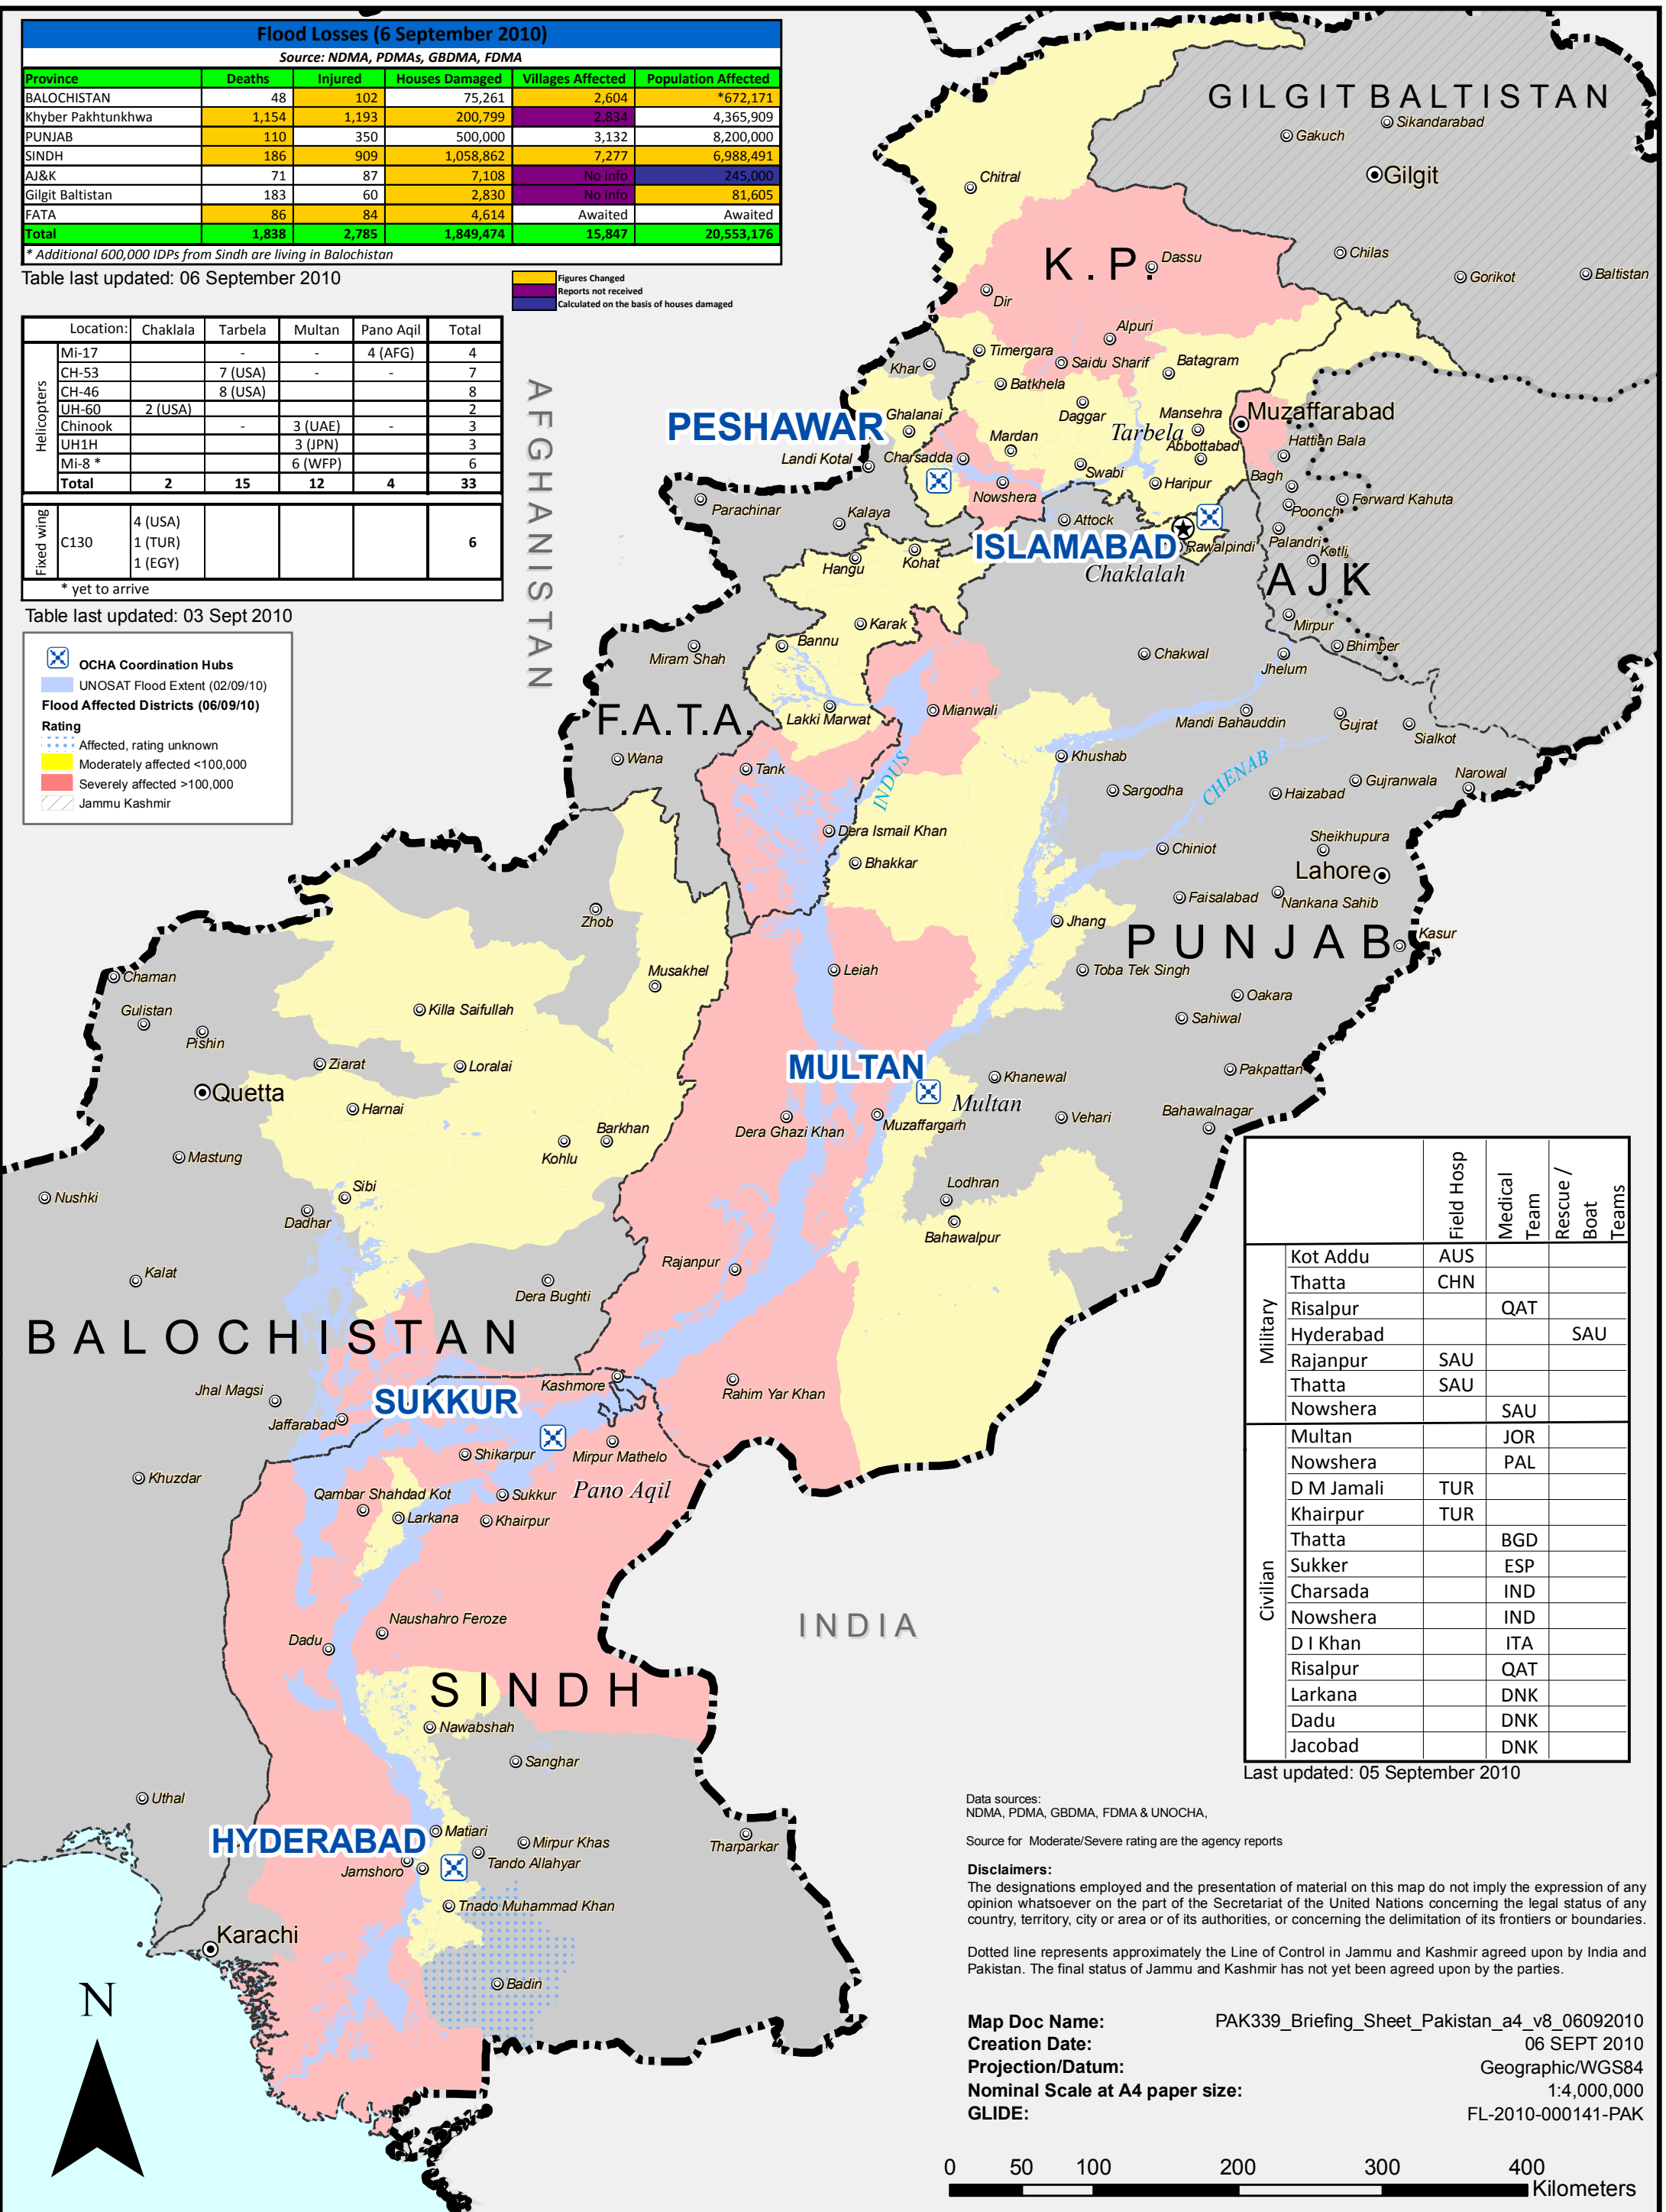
Flood Losses (6 September 2010)
Source: NDMA, PDMAs, GBDMA, FDMA

| Province | Deaths | Injured | Houses Damaged | Villages Affected | Population Affected |
|---|---|---|---|---|---|
| BALOCHISTAN | 48 | 102 | 75,261 | 2,604 | *672,171 |
| Khyber Pakhtunkhwa | 1,154 | 1,193 | 200,799 | 2,834 | 4,365,909 |
| PUNJAB | 110 | 350 | 500,000 | 3,132 | 8,200,000 |
| SINDH | 186 | 909 | 1,058,862 | 7,277 | 6,988,491 |
| AJ&K | 71 | 87 | 7,108 | No info | 245,000 |
| Gilgit Baltistan | 183 | 60 | 2,830 | No info | 81,605 |
| FATA | 86 | 84 | 4,614 | Awaited | Awaited |
| Total | 1,838 | 2,785 | 1,849,474 | 15,847 | 20,553,176 |

* Additional 600,000 IDPs from Sindh are living in Balochistan
Table last updated: 06 September 2010

Figures Changed
Reports not received
Calculated on the basis of houses damaged

| | Location: | Chaklala | Tarbela | Multan | Pano Aqil | Total |
|---|---|---|---|---|---|---|
| Helicopters | Mi-17 | | - | - | 4 (AFG) | 4 |
| | CH-53 | | 7 (USA) | - | - | 7 |
| | CH-46 | | 8 (USA) | | | 8 |
| | UH-60 | 2 (USA) | | | | 2 |
| | Chinook | | - | 3 (UAE) | - | 3 |
| | UH1H | | | 3 (JPN) | | 3 |
| | Mi-8 * | | | 6 (WFP) | | 6 |
| | Total | 2 | 15 | 12 | 4 | 33 |
| Fixed wing | C130 | 4 (USA) 1 (TUR) 1 (EGY) | | | | 6 |

* yet to arrive
Table last updated: 03 Sept 2010

OCHA Coordination Hubs
UNOSAT Flood Extent (02/09/10)
Flood Affected Districts (06/09/10)
Rating
Affected, rating unknown
Moderately affected <100,000
Severely affected >100,000
Jammu Kashmir

AFGHANISTAN
GILGIT BALTISTAN
Sikandarabad Gakuch Gilgit Chitral Chilas Gorikot Baltistan Dassu
K.P.
Dir Alpuri Timergara Saidu Sharif Batagram Khar Batkhela
PESHAWAR
Ghalanai Daggar Mansehra Muzaffarabad Mardan Tarbela Hattian Bala Abbottabad Landi Kotal Charsadda Swabi Bagh Nowshera Haripur Forward Kahuta Parachinar Kalaya Attock Poonch
ISLAMABAD
Rawalpindi Palandri Kotli Hangu Kohat Chaklalah
AJK
Karak Mirpur Bannu Bhimber Miram Shah Chakwal Jhelum
F.A.T.A.
Mianwali Lakki Marwat Mandi Bahauddin Gujrat Sialkot Wana Khushab Tank INDUS Sargodha CHENAB Gujranwala Narowal Haizabad Dera Ismail Khan Sheikhupura Chiniot Bhakkar Lahore Zhob Faisalabad Nankana Sahib Jhang
PUNJAB
Kasur Chaman Leiah Musakhel Toba Tek Singh Gulistan Killa Saifullah Okara Pishin Sahiwal Ziarat Loralai
MULTAN
Quetta Khanewal Pakpattan Multan Harnai Vehari Barkhan Dera Ghazi Khan Muzaffargarh Bahawalnagar Kohlu Mastung Lodhran Sibi Nushki Dadhar Bahawalpur Kalat Rajanpur Dera Bughti
BALOCHISTAN
Kashmore Jhal Magsi Rahim Yar Khan
SUKKUR
Jaffarabad Shikarpur Mirpur Mathelo Khuzdar Pano Aqil Qambar Shahdad Kot Sukkur Larkana Khairpur
INDIA
Naushahro Feroze Dadu
SINDH
Nawabshah Sanghar Uthal
HYDERABAD
Matiari Mirpur Khas Tharparkar Jamshoro Tando Allahyar Tnado Muhammad Khan Karachi Badin
N

| | | Field Hosp | Medical Team | Rescue / Boat Teams |
|---|---|---|---|---|
| Military | Kot Addu | AUS | | |
| | Thatta | CHN | | |
| | Risalpur | | QAT | |
| | Hyderabad | | | SAU |
| | Rajanpur | SAU | | |
| | Thatta | SAU | | |
| | Nowshera | | SAU | |
| Civilian | Multan | | JOR | |
| | Nowshera | | PAL | |
| | D M Jamali | TUR | | |
| | Khairpur | TUR | | |
| | Thatta | | BGD | |
| | Sukker | | ESP | |
| | Charsada | | IND | |
| | Nowshera | | IND | |
| | D I Khan | | ITA | |
| | Risalpur | | QAT | |
| | Larkana | | DNK | |
| | Dadu | | DNK | |
| | Jacobad | | DNK | |

Last updated: 05 September 2010

Data sources:
NDMA, PDMA, GBDMA, FDMA & UNOCHA,

Source for Moderate/Severe rating are the agency reports

Disclaimers:
The designations employed and the presentation of material on this map do not imply the expression of any opinion whatsoever on the part of the Secretariat of the United Nations concerning the legal status of any country, territory, city or area or of its authorities, or concerning the delimitation of its frontiers or boundaries.

Dotted line represents approximately the Line of Control in Jammu and Kashmir agreed upon by India and Pakistan. The final status of Jammu and Kashmir has not yet been agreed upon by the parties.

Map Doc Name: PAK339_Briefing_Sheet_Pakistan_a4_v8_06092010
Creation Date: 06 SEPT 2010
Projection/Datum: Geographic/WGS84
Nominal Scale at A4 paper size: 1:4,000,000
GLIDE: FL-2010-000141-PAK

0 50 100 200 300 400 Kilometers